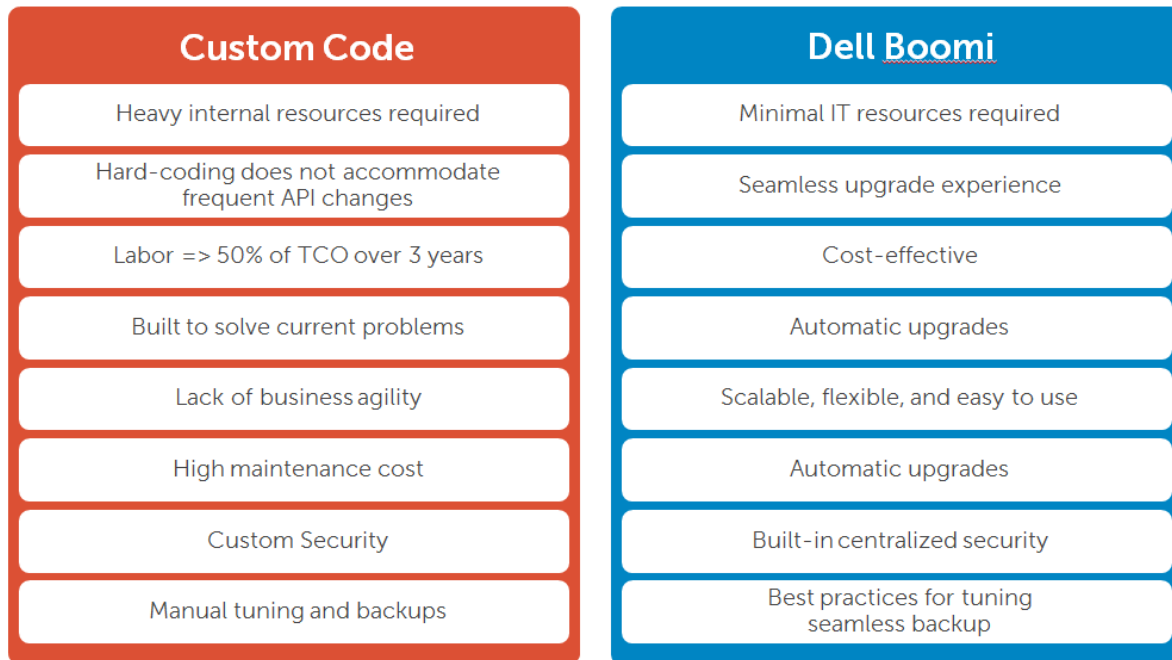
Custom Code

Heavy internal resources required

Hard-coding does not accommodate frequent API changes

Labor => 50% of TCO over 3 years

Built to solve current problems

Lack of business agility

High maintenance cost

Custom Security

Manual tuning and backups

Dell Boomi

Minimal IT resources required

Seamless upgrade experience

Cost-effective

Automatic upgrades

Scalable, flexible, and easy to use

Automatic upgrades

Built-in centralized security

Best practices for tuning seamless backup